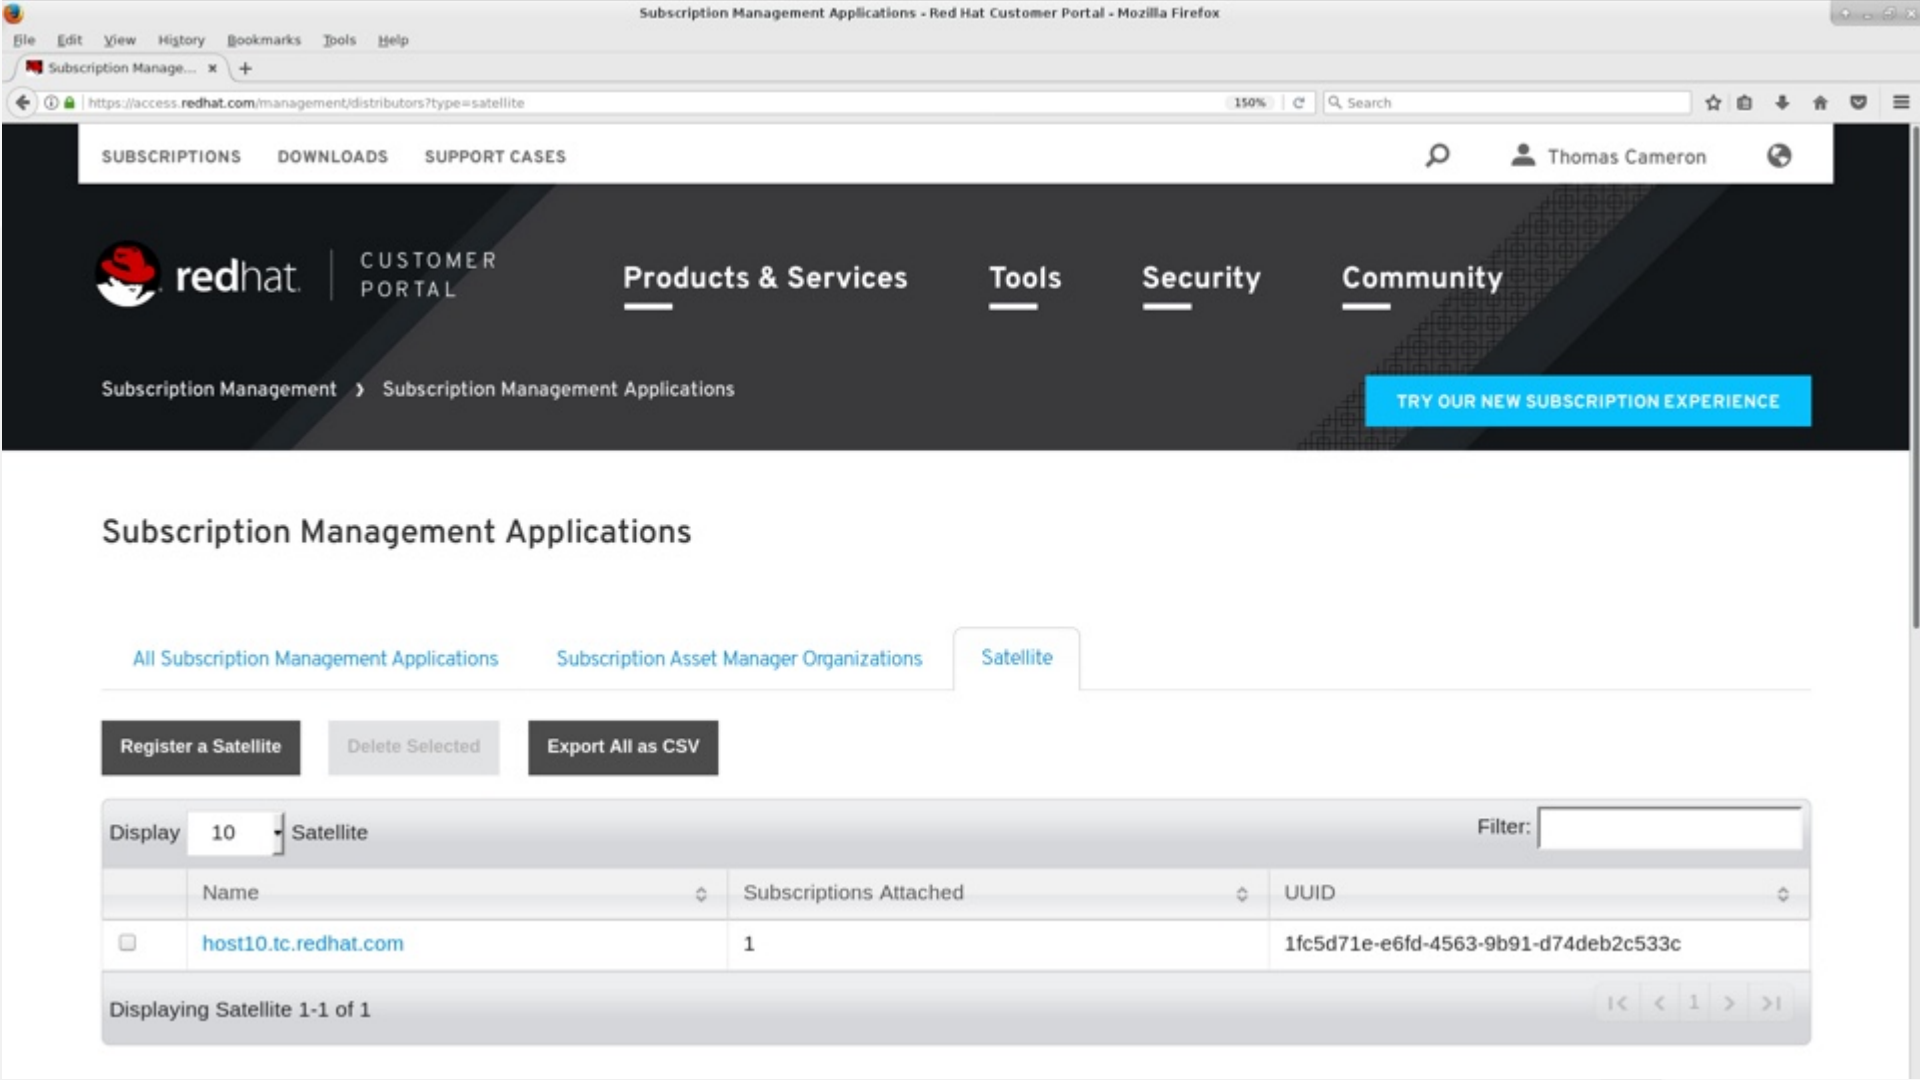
Subscription Management Applications - Red Hat Customer Portal - Mozilla Firefox

File Edit View History Bookmarks Tools Help

Subscription Manage... ×

https://access.redhat.com/management/distributors?type=satellite 150% Search

SUBSCRIPTIONS DOWNLOADS SUPPORT CASES Thomas Cameron

redhat CUSTOMER PORTAL

Products & Services Tools Security Community

Subscription Management › Subscription Management Applications

TRY OUR NEW SUBSCRIPTION EXPERIENCE

Subscription Management Applications

All Subscription Management Applications Subscription Asset Manager Organizations Satellite

Register a Satellite Delete Selected Export All as CSV

Display 10 Satellite Filter:

| | Name | Subscriptions Attached | UUID |
|---|---|---|---|
| | host10.tc.redhat.com | 1 | 1fc5d71e-e6fd-4563-9b91-d74deb2c533c |

Displaying Satellite 1-1 of 1

1